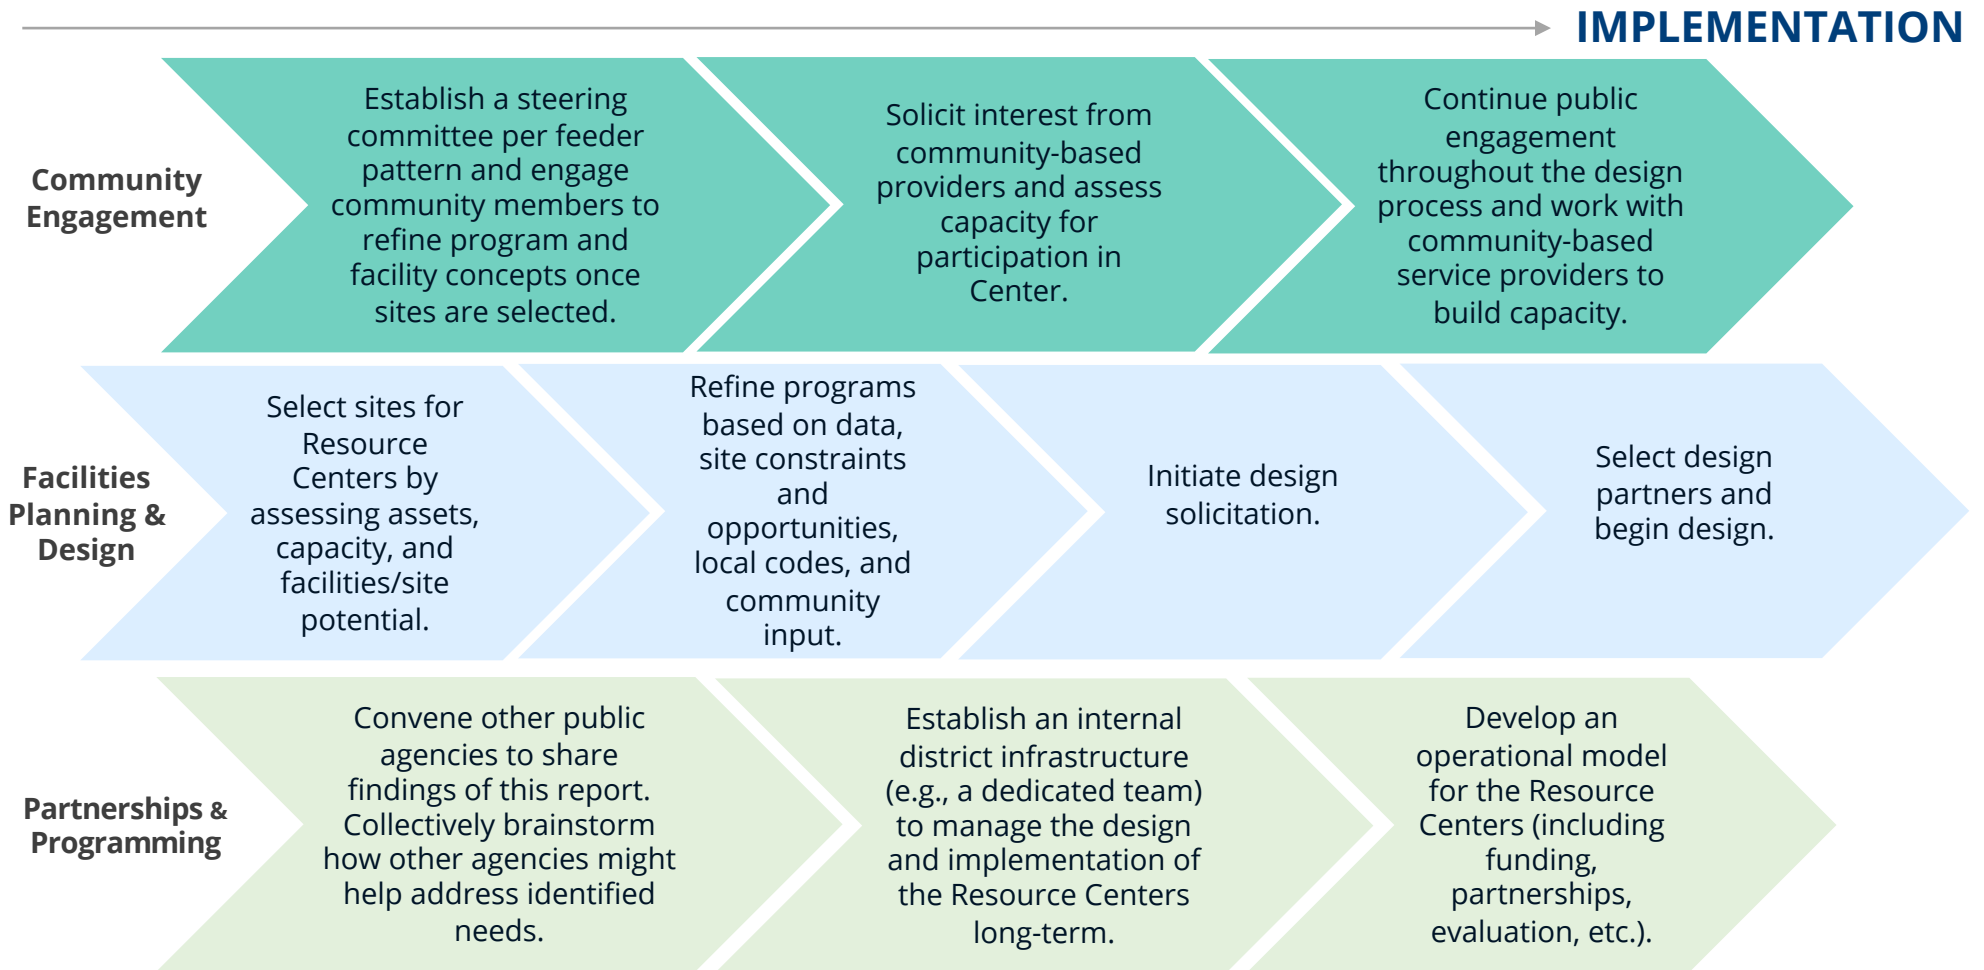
IMPLEMENTATION

Community Engagement

Establish a steering committee per feeder pattern and engage community members to refine program and facility concepts once sites are selected.

Solicit interest from community-based providers and assess capacity for participation in Center.

Continue public engagement throughout the design process and work with community-based service providers to build capacity.

Facilities Planning & Design

Select sites for Resource Centers by assessing assets, capacity, and facilities/site potential.

Refine programs based on data, site constraints and opportunities, local codes, and community input.

Initiate design solicitation.

Select design partners and begin design.

Partnerships & Programming

Convene other public agencies to share findings of this report. Collectively brainstorm how other agencies might help address identified needs.

Establish an internal district infrastructure (e.g., a dedicated team) to manage the design and implementation of the Resource Centers long-term.

Develop an operational model for the Resource Centers (including funding, partnerships, evaluation, etc.).